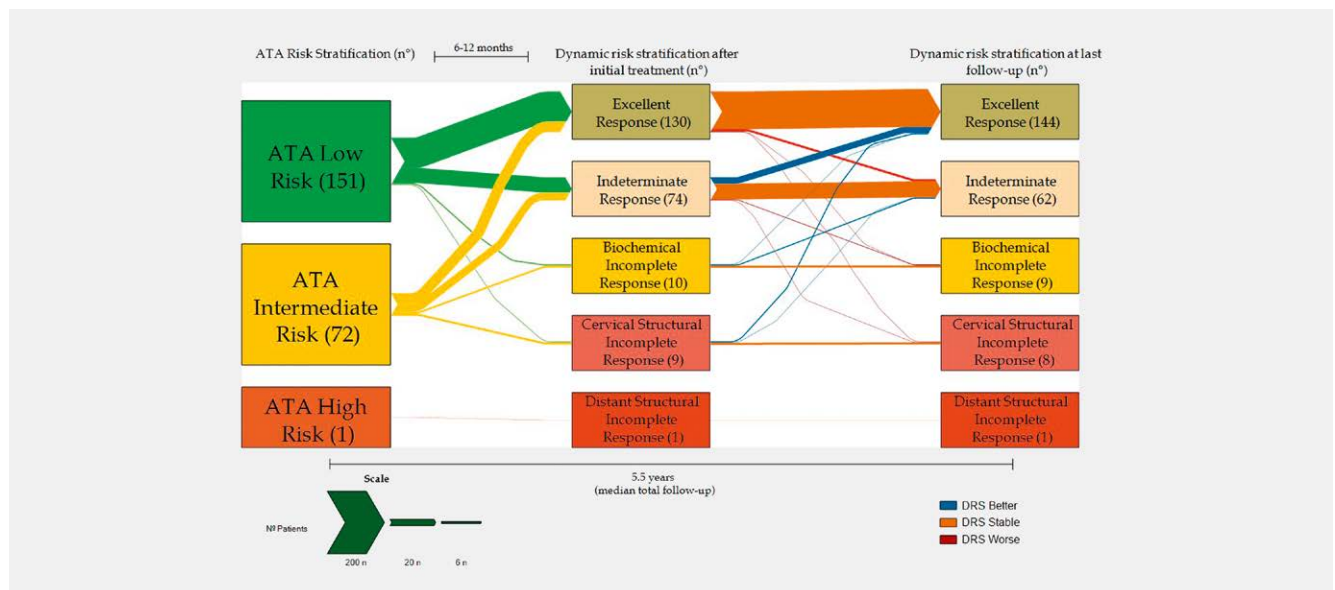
ATA Risk Stratification (n°)

6-12 months

Dynamic risk stratification after initial treatment (n°)

Dynamic risk stratification at last follow-up (n°)

ATA Low Risk (151)

ATA Intermediate Risk (72)

ATA High Risk (1)

Excellent Response (130)

Indeterminate Response (74)

Biochemical Incomplete Response (10)

Cervical Structural Incomplete Response (9)

Distant Structural Incomplete Response (1)

Excellent Response (144)

Indeterminate Response (62)

Biochemical Incomplete Response (9)

Cervical Structural Incomplete Response (8)

Distant Structural Incomplete Response (1)

5.5 years
(median total follow-up)

Scale

Nº Patients

200 n

20 n

6 n

DRS Better

DRS Stable

DRS Worse